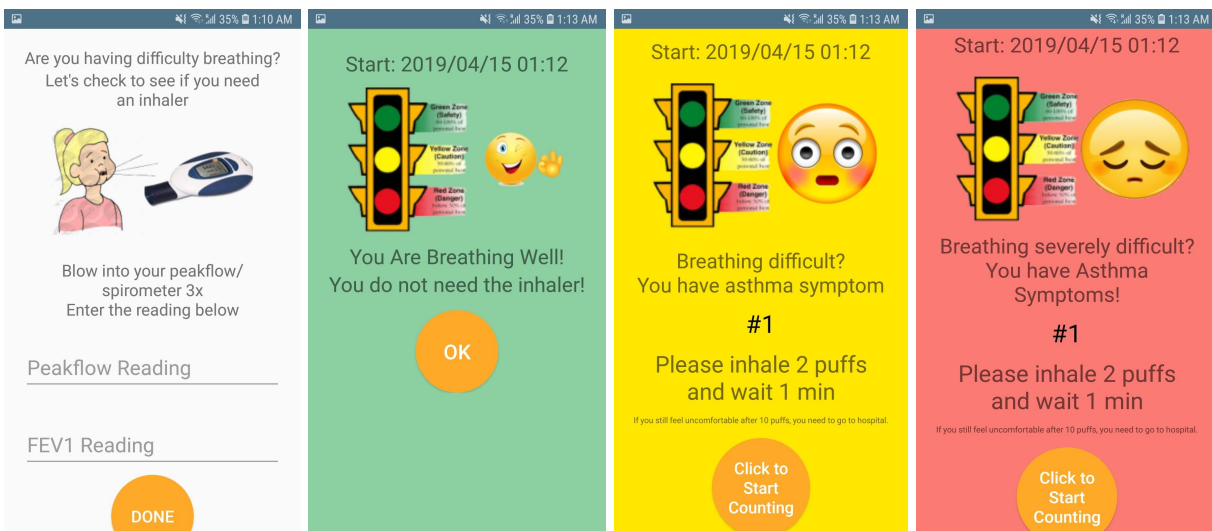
35% 1:10 AM

Are you having difficulty breathing? Let's check to see if you need an inhaler

Blow into your peakflow/ spirometer 3x
Enter the reading below

Peakflow Reading

FEV1 Reading

DONE

35% 1:13 AM

Start: 2019/04/15 01:12

Green Zone (Safety)
Yellow Zone (Caution)
Red Zone (Danger)

You Are Breathing Well!
You do not need the inhaler!

OK

35% 1:13 AM

Start: 2019/04/15 01:12

Green Zone (Safety)
Yellow Zone (Caution)
Red Zone (Danger)

Breathing difficult?
You have asthma symptom

#1

Please inhale 2 puffs and wait 1 min

If you still feel uncomfortable after 10 puffs, you need to go to hospital.

Click to Start Counting

35% 1:13 AM

Start: 2019/04/15 01:12

Green Zone (Safety)
Yellow Zone (Caution)
Red Zone (Danger)

Breathing severely difficult?
You have Asthma Symptoms!

#1

Please inhale 2 puffs and wait 1 min

If you still feel uncomfortable after 10 puffs, you need to go to hospital.

Click to Start Counting